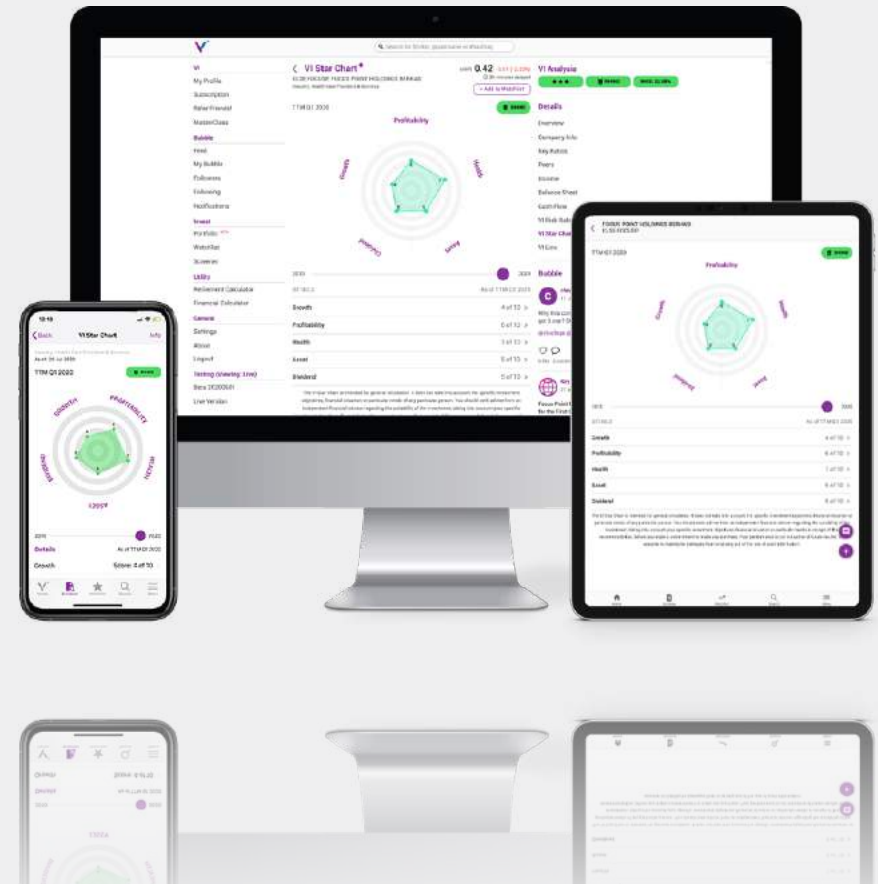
Search for Stocks

VI
My Profile
Subscription
Refer Friends!
MasterClass
Bubble
Feed
My Bubble
Followers
Following
Notifications
Invest
Portfolio
Watchlist
Screener
Utility
Retirement Calculator
Financial Calculator
General
Settings
About
Logout
Testing (Viewing: Live)
Beta 20200601
Live Version

VI Star Chart
FOCUS POINT HOLDINGS BERHAD
0.42
+ Add to Watchlist
TTM Q1 2020
Profitability
Health
Growth
Dividend
Moat
2020
Growth 4 of 10
Profitability 5 of 10
Health 3 of 10
Moat 5 of 10
Dividend 5 of 10

VI Analysis
Details
Overview
Company Info
Key Ratios
Peers
Income
Balance Sheet
Cash Flow
VI Risk Ratio
VI Star Chart
VI Line
Bubble

10:19
Back
VI Star Chart
Info
TTM Q1 2020
GROWTH
PROFITABILITY
HEALTH
MOAT
DIVIDEND
2020
Details
As of TTM Q1 2020
Growth
Score: 4 of 10

FOCUS POINT HOLDINGS BERHAD
TTM Q1 2020
Profitability
Health
Growth
Dividend
Moat
Growth 4 of 10
Profitability 5 of 10
Health 3 of 10
Moat 5 of 10
Dividend 5 of 10